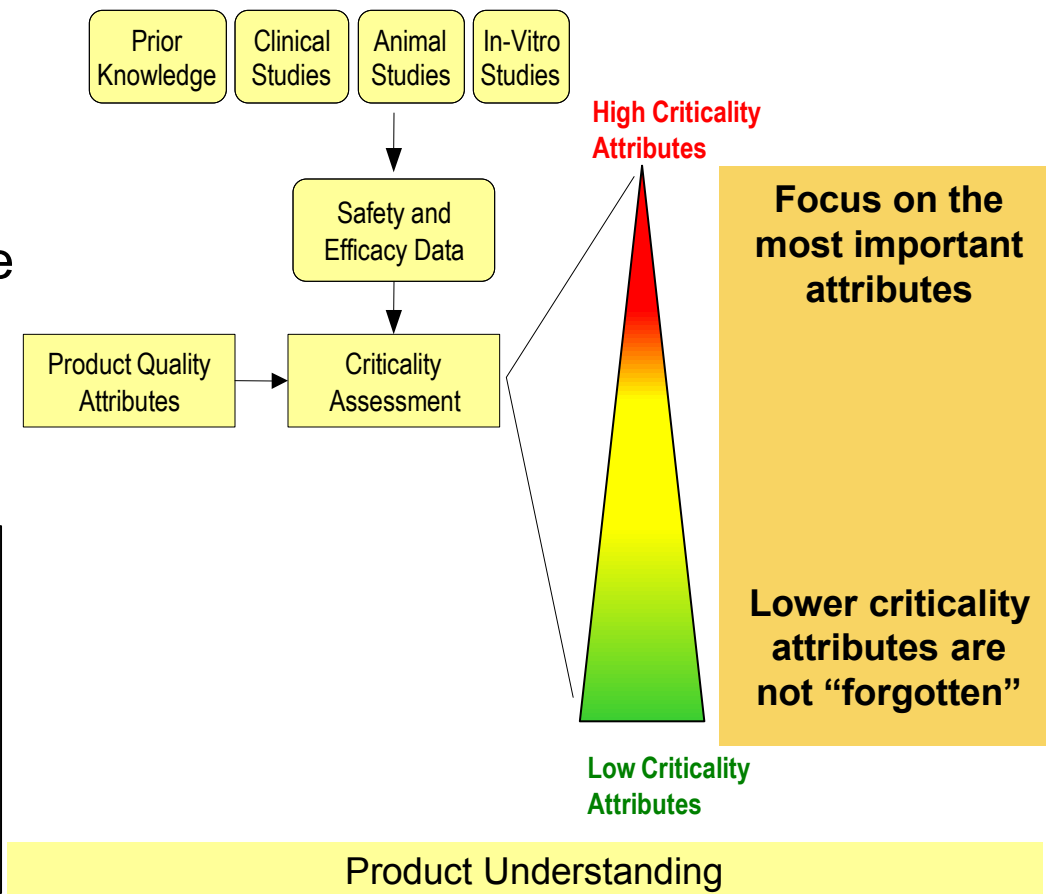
Prior Knowledge

Clinical Studies

Animal Studies

In-Vitro Studies

e

Safety and Efficacy Data

Product Quality Attributes

Criticality Assessment

High Criticality Attributes

Low Criticality Attributes

Focus on the most important attributes

Lower criticality attributes are not "forgotten"

Product Understanding